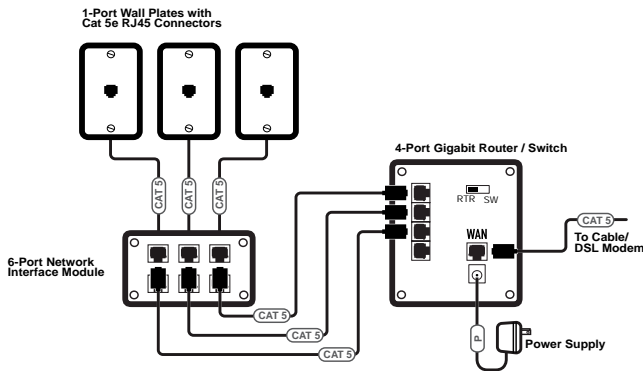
1-Port Wall Plates with
Cat 5e RJ45 Connectors

CAT 5
CAT 5
CAT 5

6-Port Network
Interface Module

4-Port Gigabit Router / Switch

RTR SW

WAN

CAT 5

To Cable/
DSL Modem

CAT 5
CAT 5
CAT 5

P

Power Supply